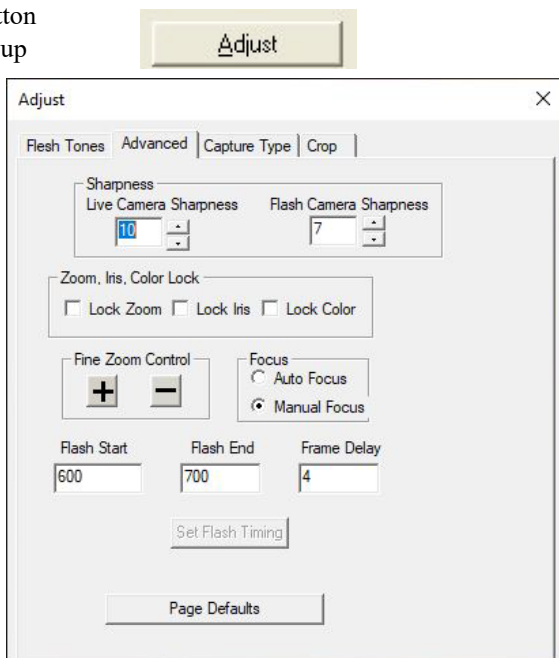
tton
up

Adjust

Adjust

×

Flesh Tones | Advanced | Capture Type | Crop

Sharpness
Live Camera Sharpness
10
Flash Camera Sharpness
7

Zoom, Iris, Color Lock
Lock Zoom
Lock Iris
Lock Color

Fine Zoom Control
+
−

Focus
Auto Focus
Manual Focus

Flash Start
600
Flash End
700
Frame Delay
4

Set Flash Timing

Page Defaults